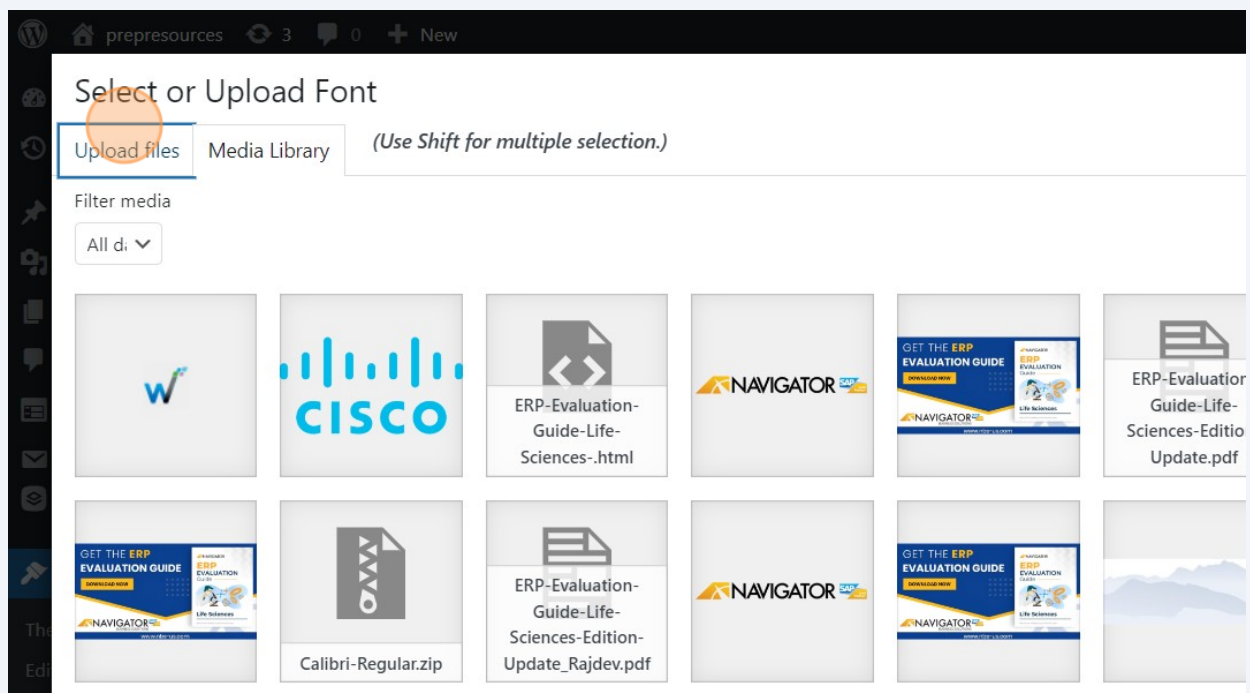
prepresources 3 0 New

Select or Upload Font

Upload files Media Library (Use Shift for multiple selection.)

Filter media

All d

CISCO

ERP-Evaluation-Guide-Life-Sciences-.html

NAVIGATOR SAP

GET THE ERP EVALUATION GUIDE DOWNLOAD NOW ERP EVALUATION Guide Life Sciences NAVIGATOR

ERP-Evaluatior Guide-Life-Sciences-Editio Update.pdf

GET THE ERP EVALUATION GUIDE DOWNLOAD NOW ERP EVALUATION Guide Life Sciences NAVIGATOR

Calibri-Regular.zip

ERP-Evaluation-Guide-Life-Sciences-Edition-Update_Rajdev.pdf

NAVIGATOR SAP

GET THE ERP EVALUATION GUIDE DOWNLOAD NOW ERP EVALUATION Guide Life Sciences NAVIGATOR

The

Edi